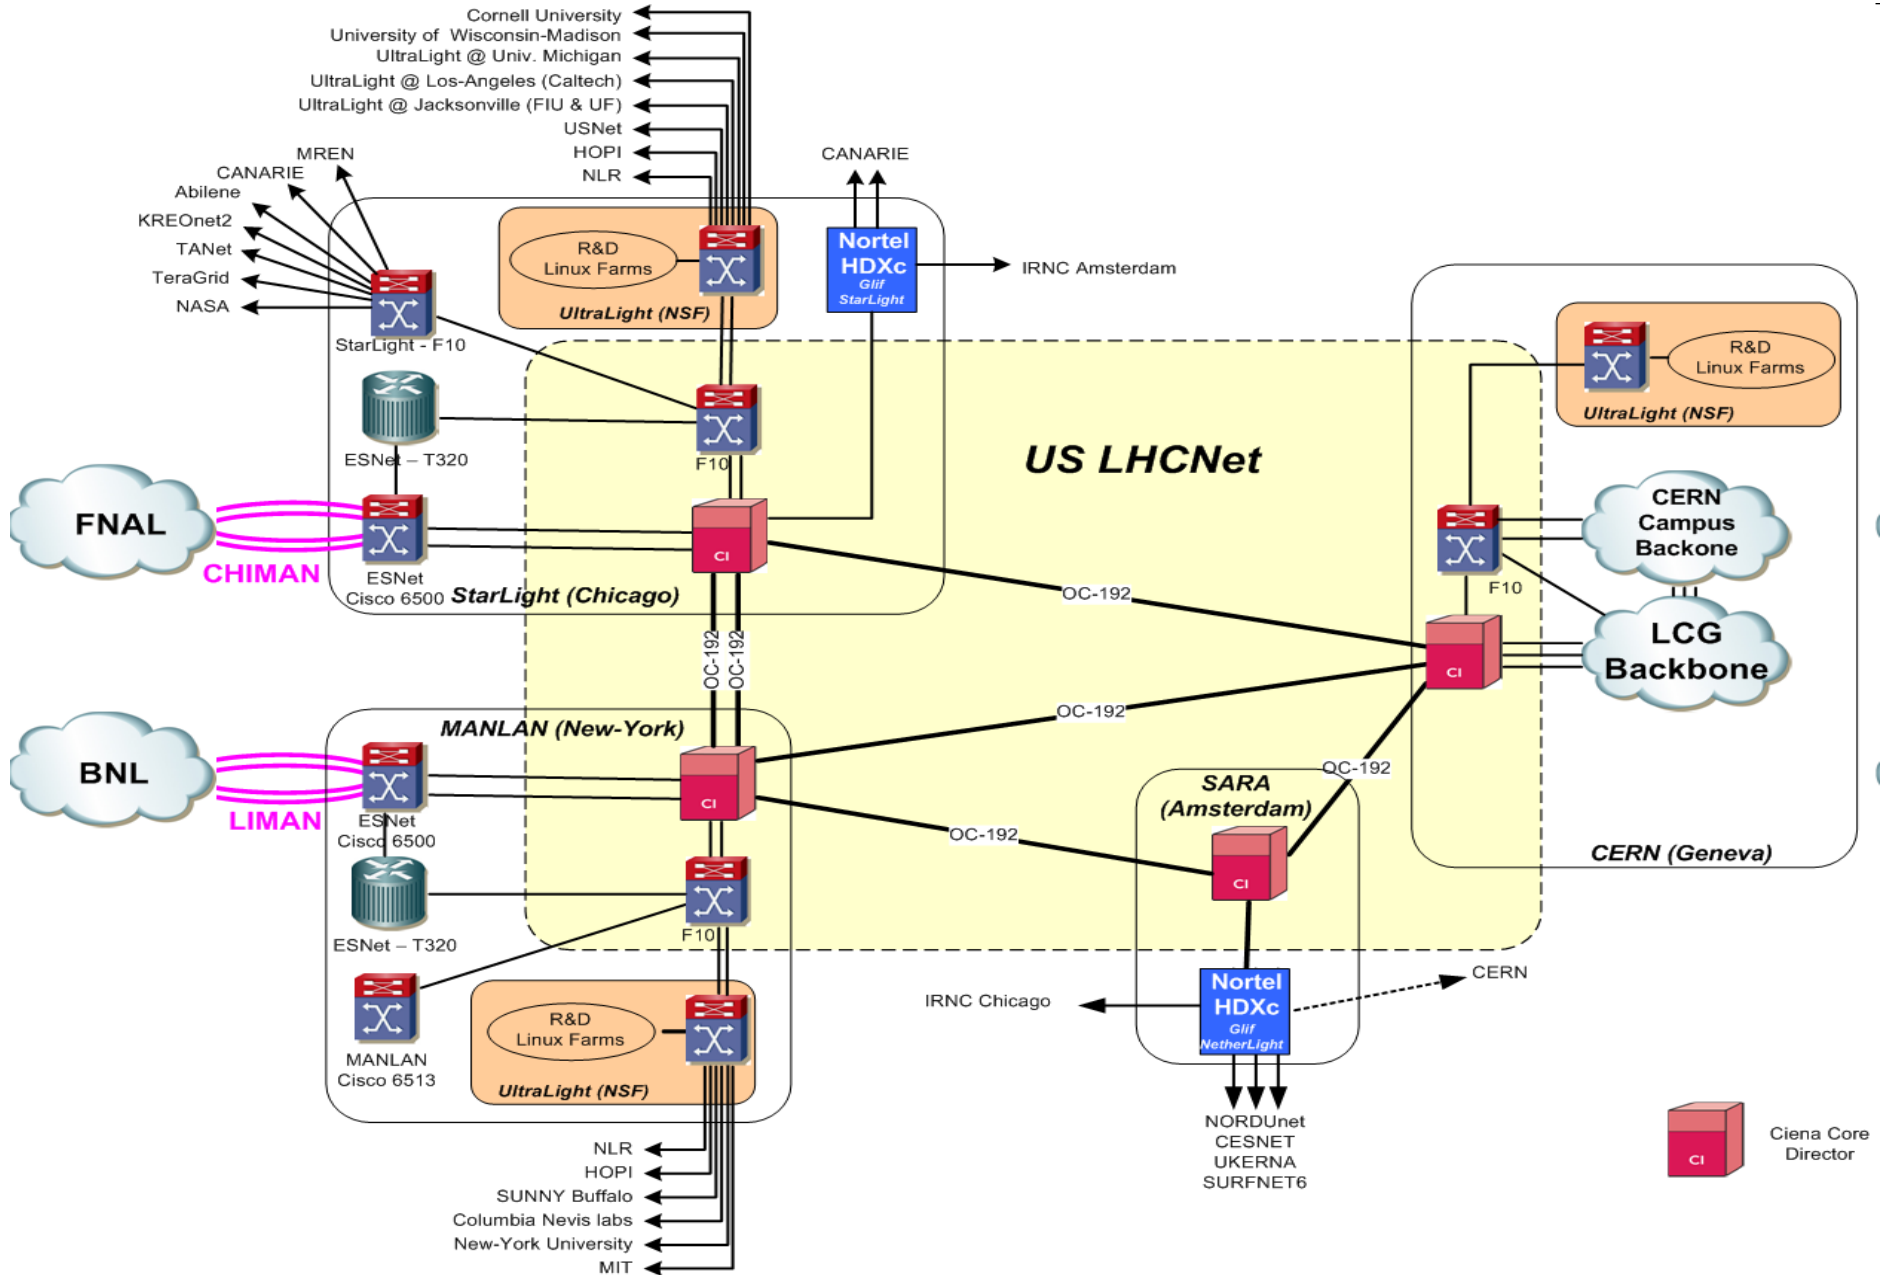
Cornell University
University of Wisconsin-Madison
UltraLight @ Univ. Michigan
UltraLight @ Los-Angeles (Caltech)
UltraLight @ Jacksonville (FIU & UF)
USNet
HOPI
NLR

MREN
CANARIE
Abilene
KREOnet2
TANet
TeraGrid
NASA

CANARIE

R&D Linux Farms
UltraLight (NSF)

Nortel HDXc Glif StarLight
IRNC Amsterdam

StarLight - F10
ESNet – T320
F10
US LHCNet

R&D Linux Farms
UltraLight (NSF)

FNAL
CHIMAN
ESNet Cisco 6500
StarLight (Chicago)
CI

CERN Campus Backone
F10
OC-192
LCG Backbone
CI

OC-192
OC-192

MANLAN (New-York)
BNL
LIMAN
ESNet Cisco 6500
CI
OC-192
OC-192
SARA (Amsterdam)
OC-192
CI
CERN (Geneva)

ESNet – T320
F10
OC-192

MANLAN Cisco 6513
R&D Linux Farms
UltraLight (NSF)

IRNC Chicago
Nortel HDXc Glif NetherLight
CERN

NORDUnet
CESNET
UKERNA
SURFNET6

CI
Ciena Core Director

NLR
HOPI
SUNNY Buffalo
Columbia Nevis labs
New-York University
MIT